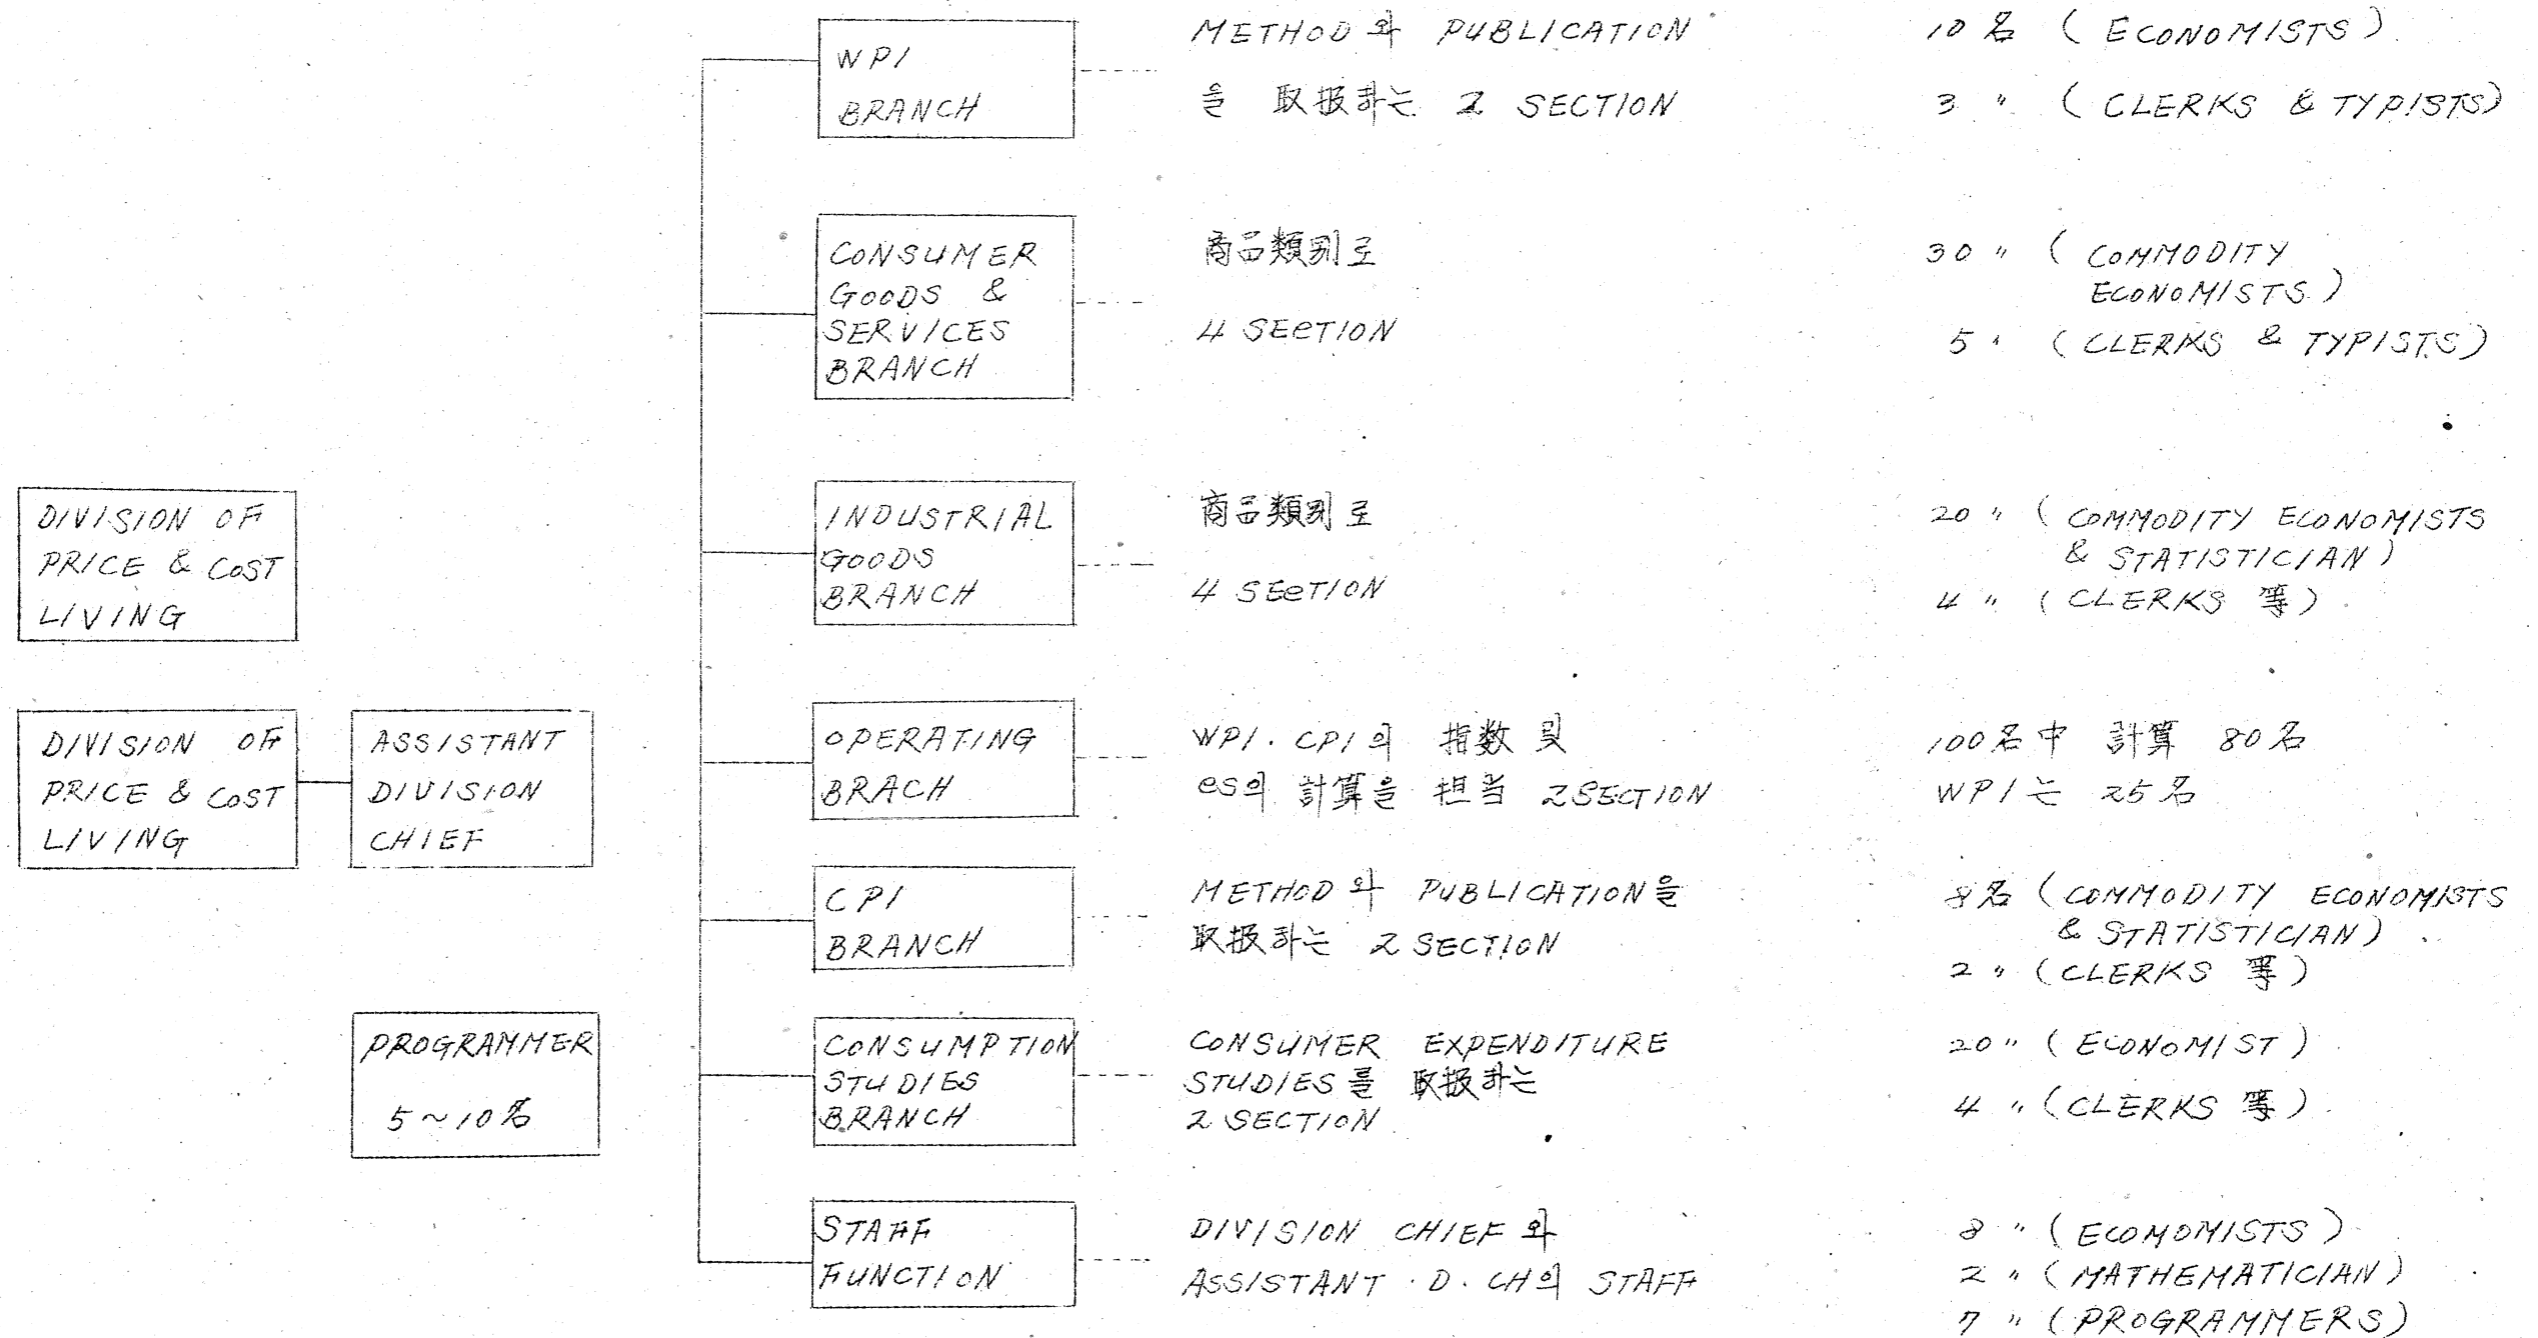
DIVISION OF PRICE & COST LIVING

DIVISION OF PRICE & COST LIVING

ASSISTANT DIVISION CHIEF

PROGRAMMER 5~10名

WPI BRANCH

METHOD와 PUBLICATION을 取扱하는 2 SECTION

10名 (ECONOMISTS)
3 " (CLERKS & TYPISTS)

CONSUMER GOODS & SERVICES BRANCH

商品類別로 4 SECTION

30 " (COMMODITY ECONOMISTS)
5 " (CLERKS & TYPISTS)

INDUSTRIAL GOODS BRANCH

商品類別로 4 SECTION

20 " (COMMODITY ECONOMISTS & STATISTICIAN)
4 " (CLERKS 等)

OPERATING BRACH

WPI. CPI의 指数 및 es의 計算을 担当 2SECTION

100名中 計算 80名
WPI는 25名

CPI BRANCH

METHOD와 PUBLICATION을 取扱하는 2 SECTION

8名 (COMMODITY ECONOMISTS & STATISTICIAN)
2 " (CLERKS 等)

CONSUMPTION STUDIES BRANCH

CONSUMER EXPENDITURE STUDIES를 取扱하는 2 SECTION

20 " (ECONOMIST)
4 " (CLERKS 等)

STAFF FUNCTION

DIVISION CHIEF와 ASSISTANT D. CH의 STAFF

8 " (ECOMOMISTS)
2 " (MATHEMATICIAN)
7 " (PROGRAMMERS)